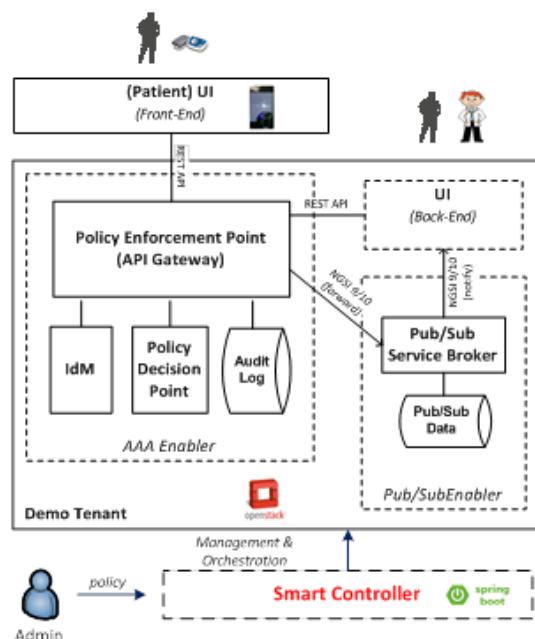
(Patient) UI
(Front-End)

MY REST API

REST API

UI
(Back-End)

Policy Enforcement Point
(API Gateway)

NGSI 9/10
(forward)

NGSI 9/10
(notify)

Pub/Sub
Service Broker

IdM

Policy
Decision
Point

Audit
Log

Pub/Sub
Data

AAA Enabler

Pub/SubEnabler

Demo Tenant

openstack

Management &
Orchestration

policy

Smart Controller

spring
boot

Admin